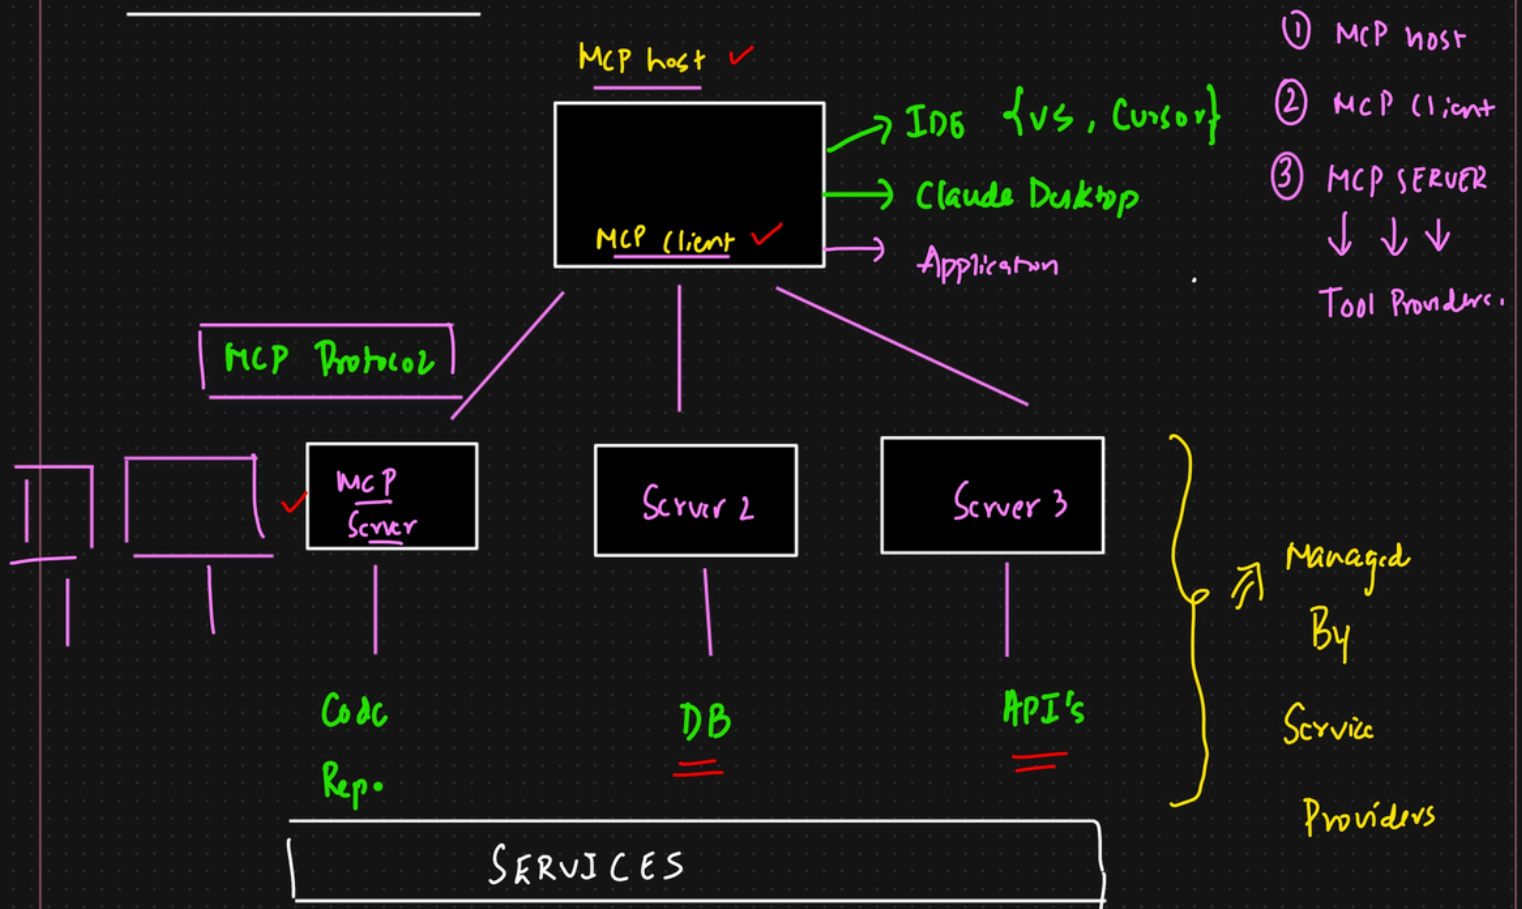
MCP host ✓

IDE {VS, Cursor}

Claude Desktop

Application

MCP Client ✓

① MCP host

② MCP Client

③ MCP SERVER

↓ ↓ ↓

Tool Providers.

MCP Protocol

✓ MCP Server

Server 2

Server 3

Code Repo.

DB

API's

Managed By Service Providers

SERVICES